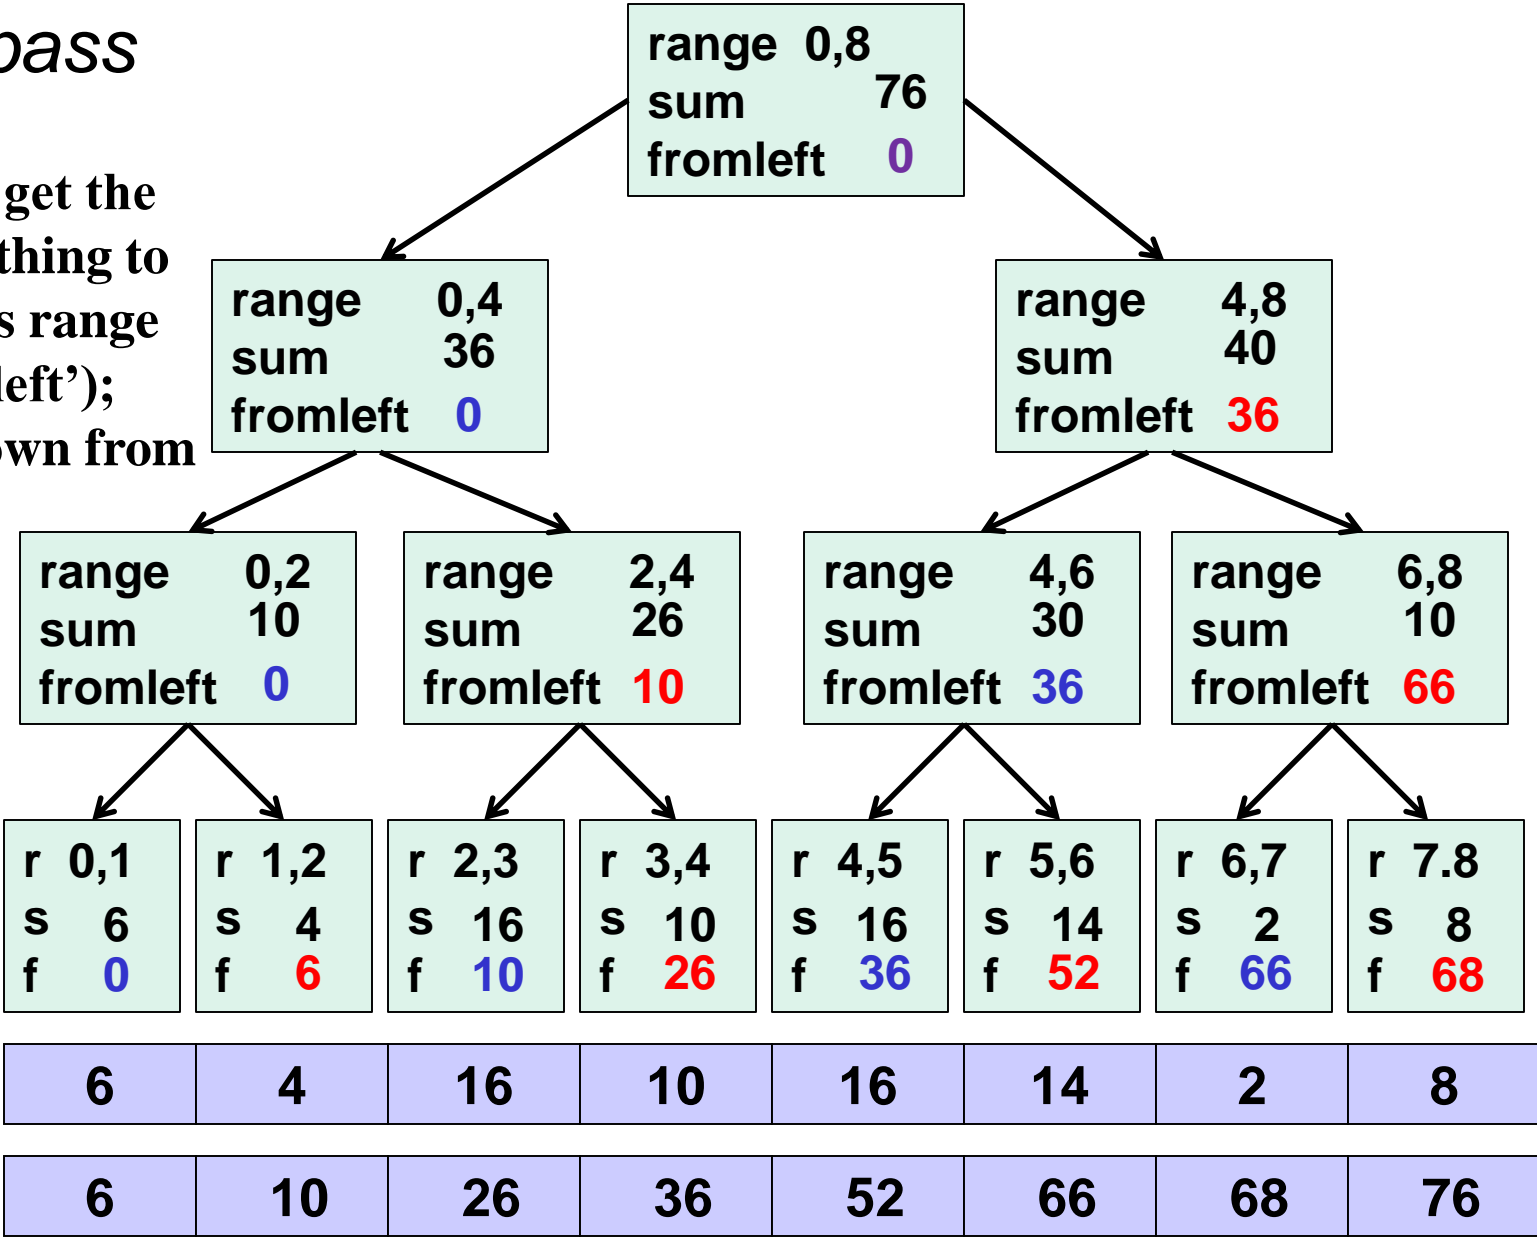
pass

get the
thing to
s range
left');
own from

range 0,8
sum 76
fromleft 0

range 0,4
sum 36
fromleft 0

range 4,8
sum 40
fromleft 36

range 0,2
sum 10
fromleft 0

range 2,4
sum 26
fromleft 10

range 4,6
sum 30
fromleft 36

range 6,8
sum 10
fromleft 66

r 0,1
s 6
f 0

r 1,2
s 4
f 6

r 2,3
s 16
f 10

r 3,4
s 10
f 26

r 4,5
s 16
f 36

r 5,6
s 14
f 52

r 6,7
s 2
f 66

r 7.8
s 8
f 68

| 6 | 4 | 16 | 10 | 16 | 14 | 2 | 8 |
|---|---|---|---|---|---|---|---|

| 6 | 10 | 26 | 36 | 52 | 66 | 68 | 76 |
|---|---|---|---|---|---|---|---|